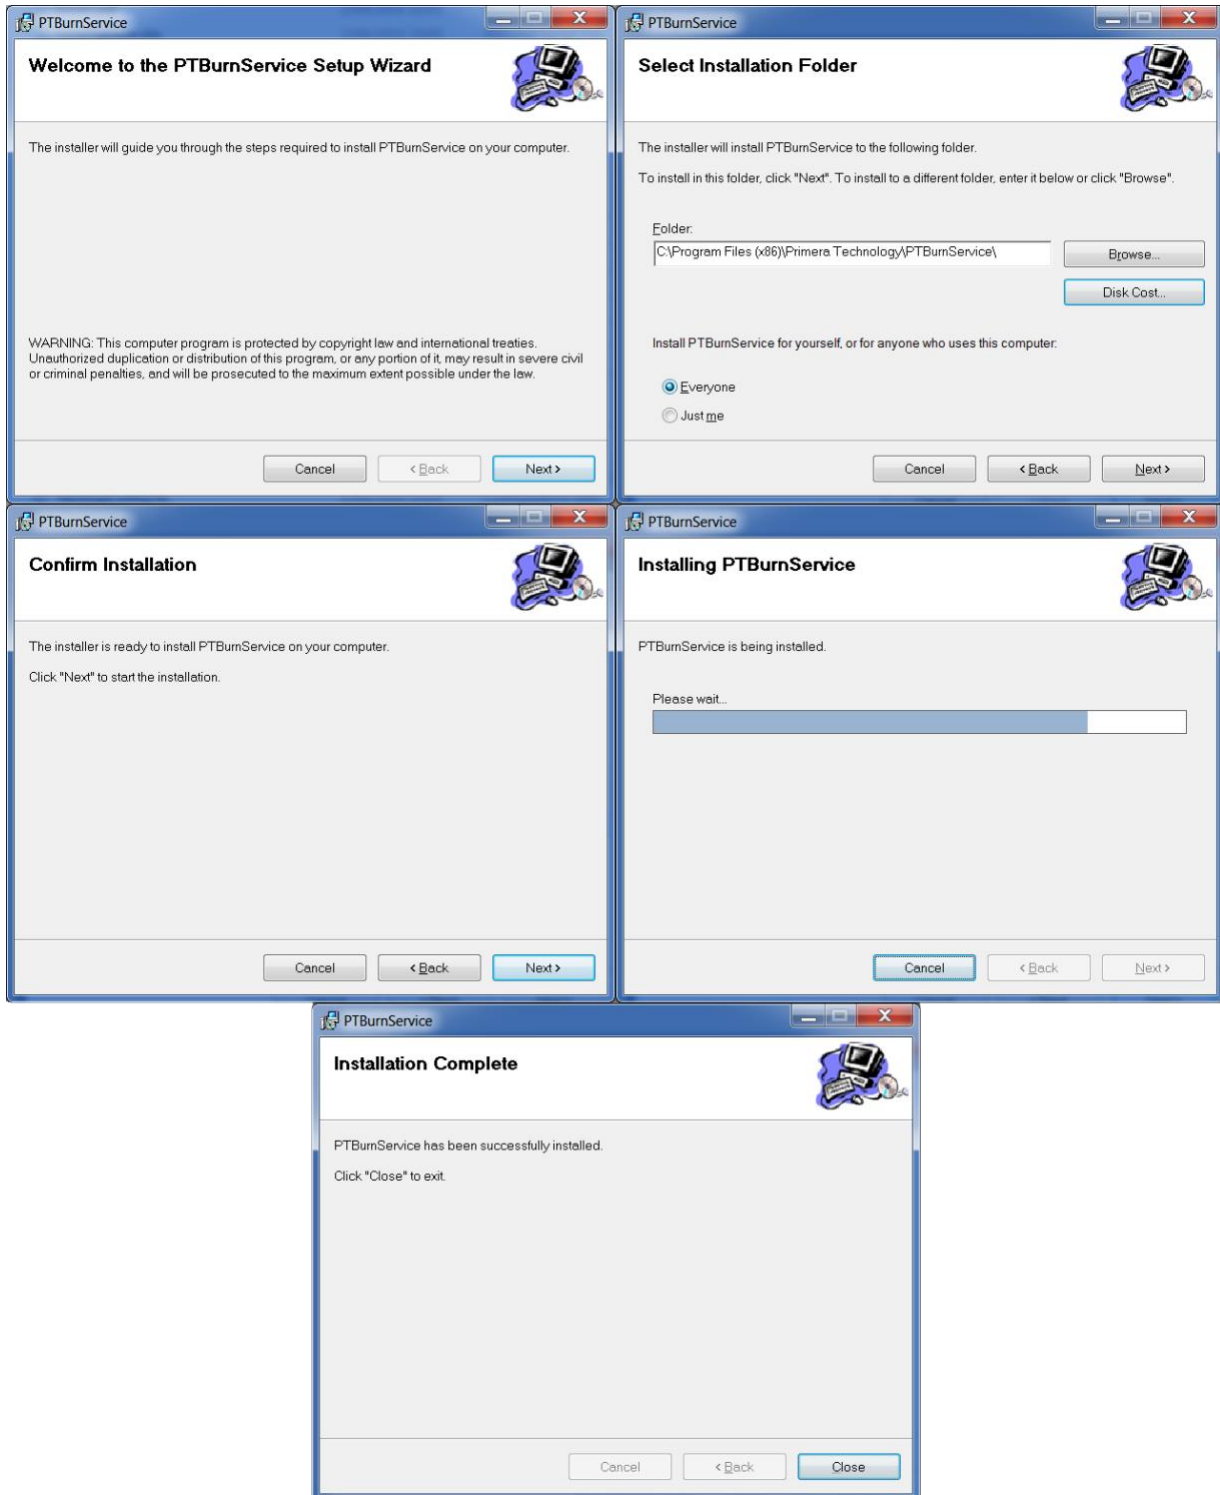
PTBurnService

Welcome to the PTBurnService Setup Wizard

The installer will guide you through the steps required to install PTBurnService on your computer.

WARNING: This computer program is protected by copyright law and international treaties. Unauthorized duplication or distribution of this program, or any portion of it, may result in severe civil or criminal penalties, and will be prosecuted to the maximum extent possible under the law.

Cancel | < Back | Next >

PTBurnService

Select Installation Folder

The installer will install PTBurnService to the following folder.

To install in this folder, click "Next". To install to a different folder, enter it below or click "Browse".

Folder:
C:\Program Files (x86)\Primera Technology\PTBurnService\

Browse...

Disk Cost...

Install PTBurnService for yourself, or for anyone who uses this computer:

Everyone

Just me

Cancel | < Back | Next >

PTBurnService

Confirm Installation

The installer is ready to install PTBurnService on your computer.

Click "Next" to start the installation.

Cancel | < Back | Next >

PTBurnService

Installing PTBurnService

PTBurnService is being installed.

Please wait...

Cancel | < Back | Next >

PTBurnService

Installation Complete

PTBurnService has been successfully installed.

Click "Close" to exit.

Cancel | < Back | Close